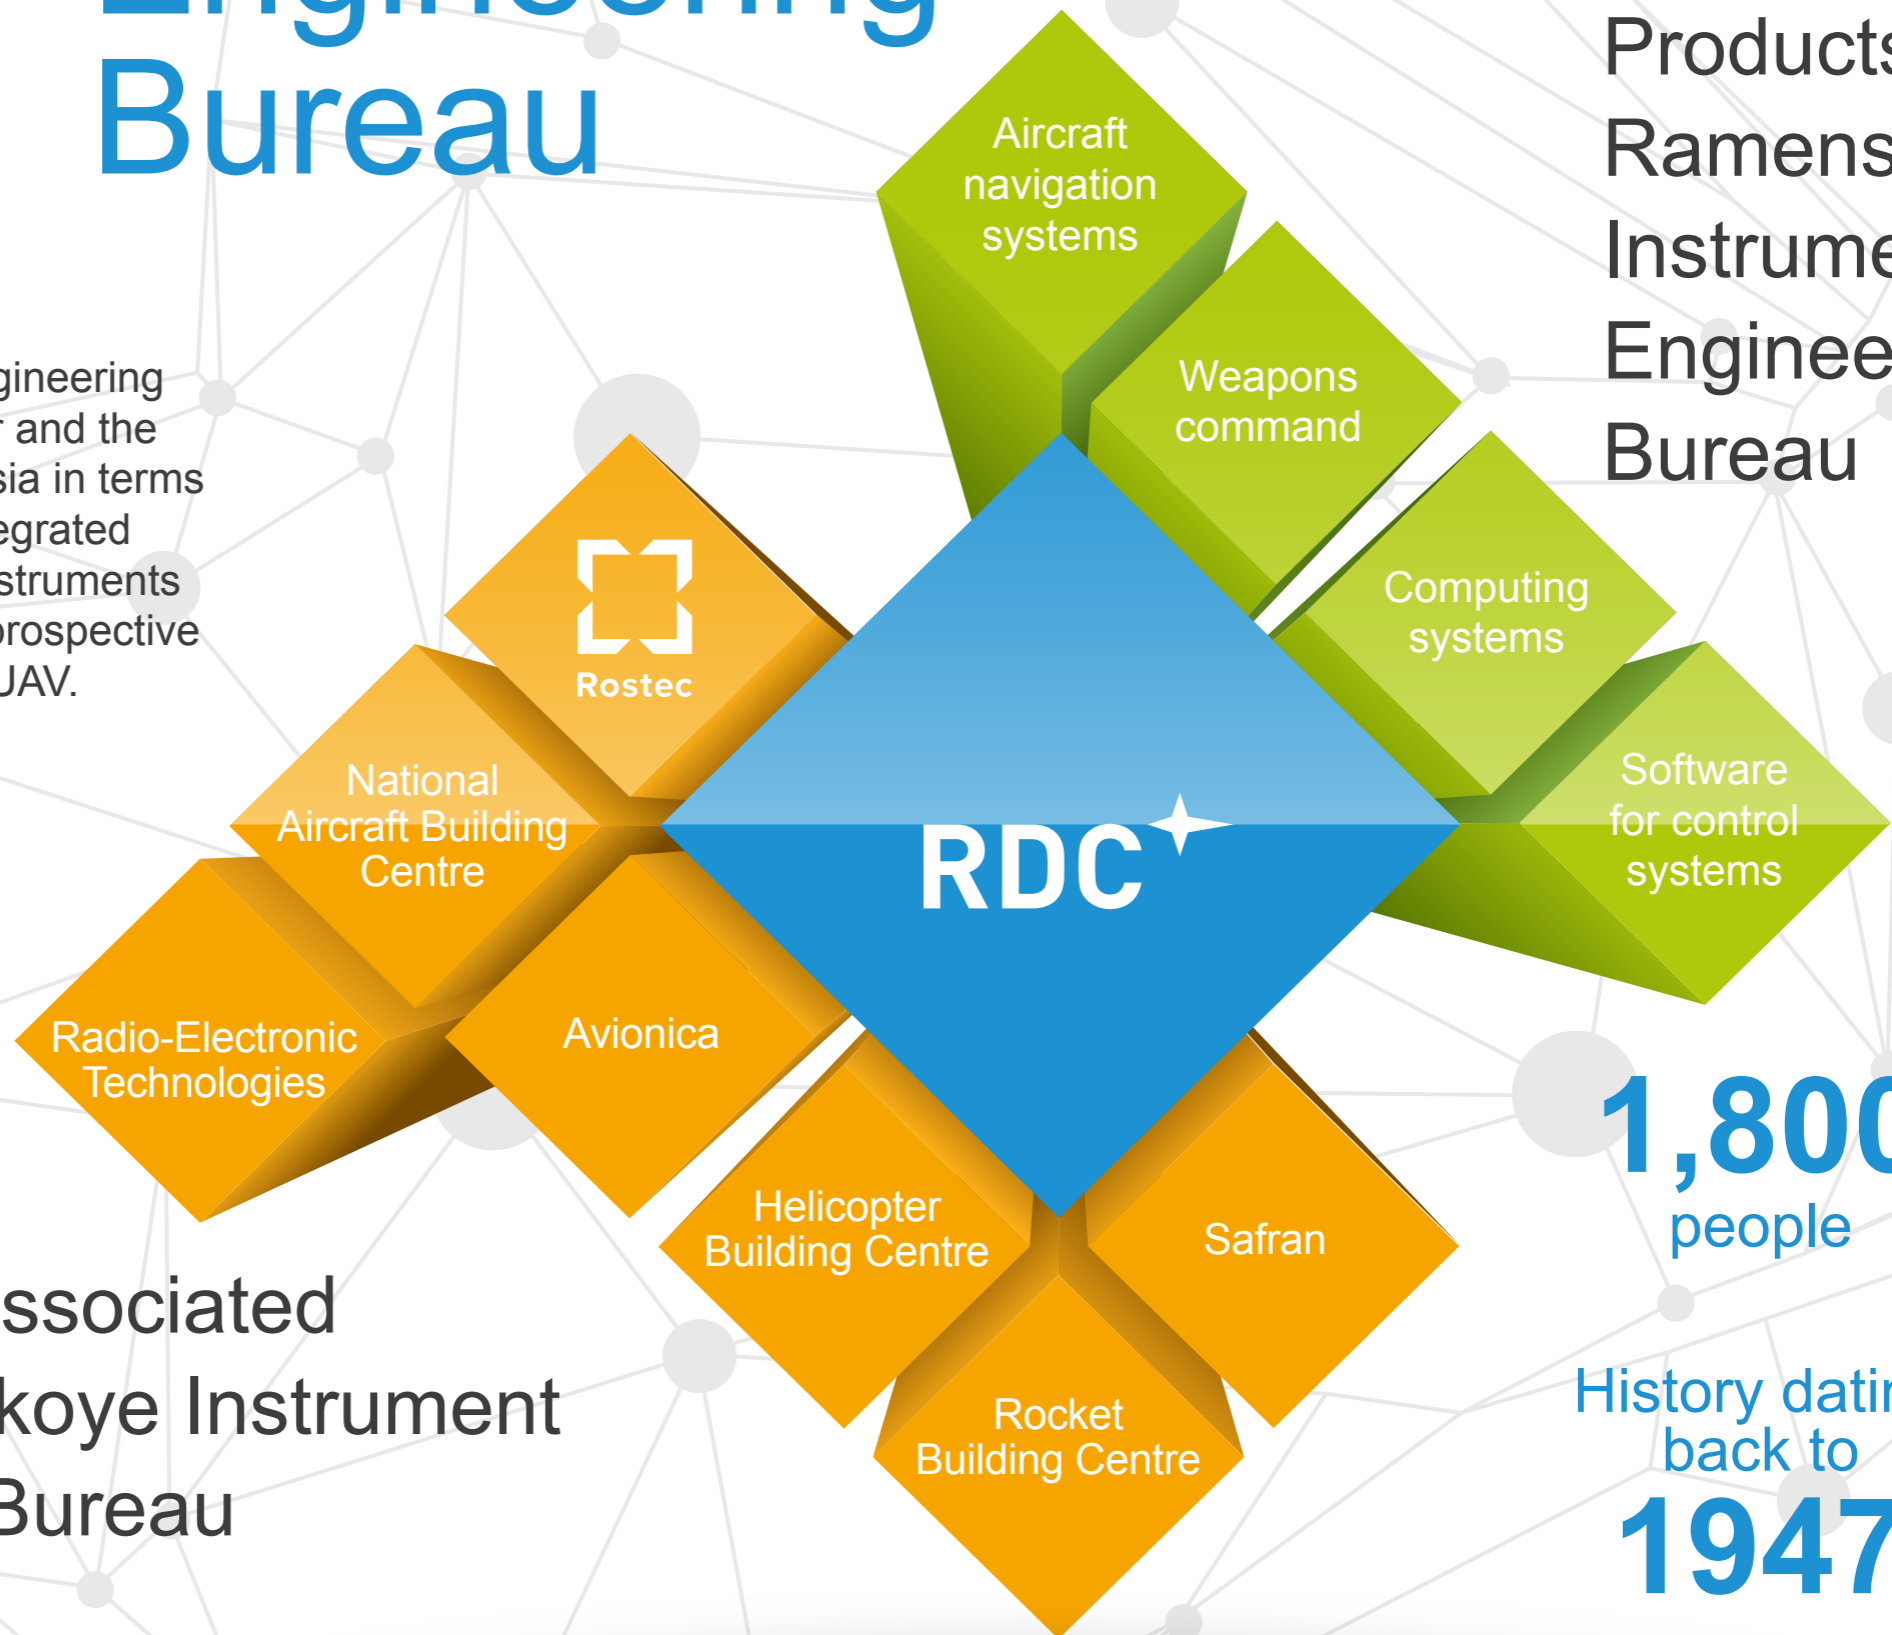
Engineering
Bureau

gineering
r and the
sia in terms
egrated
struments
prospective
UAV.

ssociated
koye Instrument
Bureau

Aircraft navigation systems

Weapons command

Computing systems

Software for control systems

Rostec

National Aircraft Building Centre

Radio-Electronic Technologies

Avionica

RDC

Helicopter Building Centre

Safran

Rocket Building Centre

Products
Ramens
Instrume
Enginee
Bureau

1,800
people

History datin
back to
1947